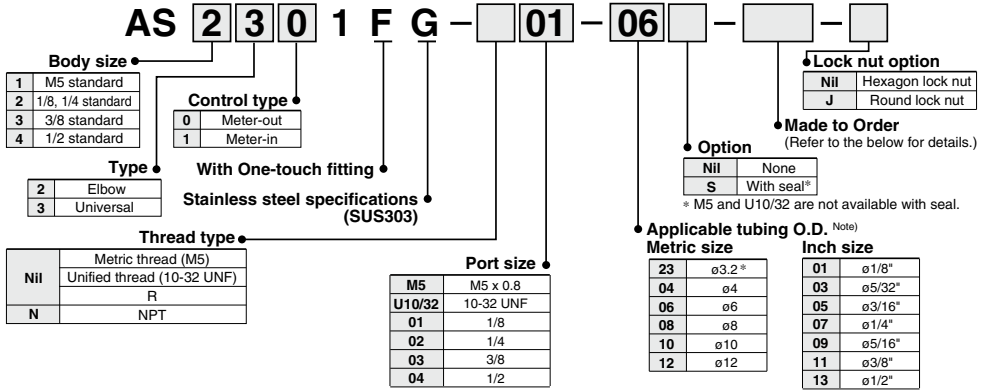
AS 2 3 0 1 F G – [ ] 01 – 06 [ ] – [ ] – [ ]

Body size

| 1 | M5 standard |
|---|---|
| 2 | 1/8, 1/4 standard |
| 3 | 3/8 standard |
| 4 | 1/2 standard |

Control type

| 0 | Meter-out |
|---|---|
| 1 | Meter-in |

Type

| 2 | Elbow |
|---|---|
| 3 | Universal |

With One-touch fitting

Stainless steel specifications (SUS303)

Thread type

| Nil | Metric thread (M5) |
|---|---|
| | Unified thread (10-32 UNF) |
| | R |
| N | NPT |

Port size

| M5 | M5 x 0.8 |
|---|---|
| U10/32 | 10-32 UNF |
| 01 | 1/8 |
| 02 | 1/4 |
| 03 | 3/8 |
| 04 | 1/2 |

Lock nut option

| Nil | Hexagon lock nut |
|---|---|
| J | Round lock nut |

Made to Order
(Refer to the below for details.)

Option

| Nil | None |
|---|---|
| S | With seal* |

* M5 and U10/32 are not available with seal.

Applicable tubing O.D. Note)

Metric size

| 23 | ø3.2* |
|---|---|
| 04 | ø4 |
| 06 | ø6 |
| 08 | ø8 |
| 10 | ø10 |
| 12 | ø12 |

Inch size

| 01 | ø1/8" |
|---|---|
| 03 | ø5/32" |
| 05 | ø3/16" |
| 07 | ø1/4" |
| 09 | ø5/16" |
| 11 | ø3/8" |
| 13 | ø1/2" |